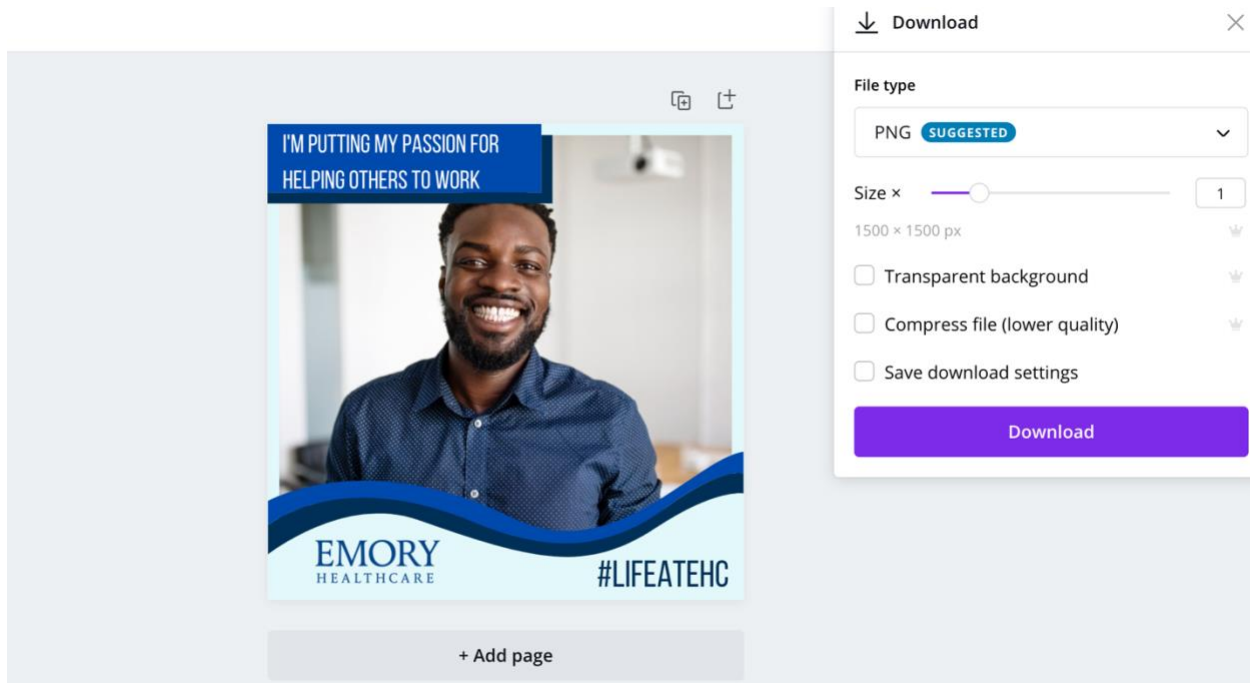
I'M PUTTING MY PASSION FOR HELPING OTHERS TO WORK

EMORY
HEALTHCARE

#LIFEATEHC

+ Add page

Download

File type

PNG SUGGESTED

Size ×

1

1500 × 1500 px

Transparent background

Compress file (lower quality)

Save download settings

Download